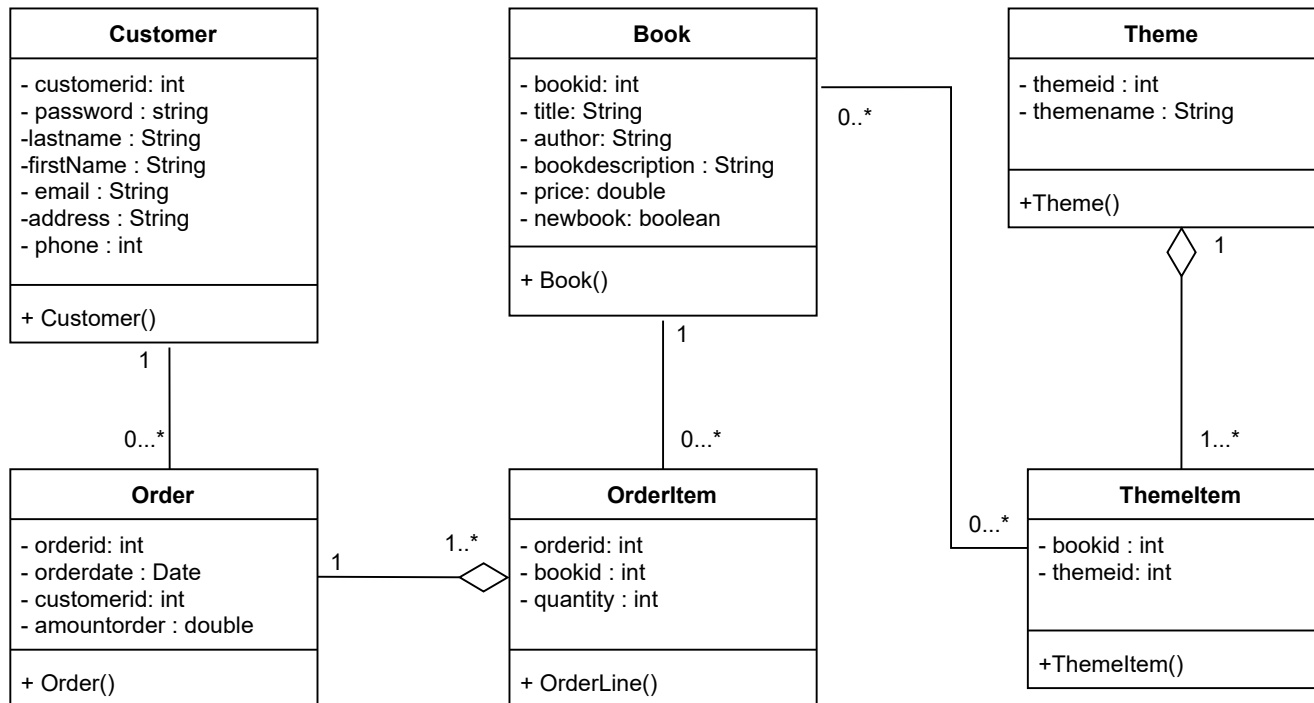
Customer

- customerid: int
- password : string
-lastname : String
-firstName : String
- email : String
-address : String
- phone : int

+ Customer()

Book

- bookid: int
- title: String
- author: String
- bookdescription : String
- price: double
- newbook: boolean

+ Book()

Theme

- themeid : int
- themename : String

+Theme()

0..*

1

1

1

0...*

0...*

1...*

Order

- orderid: int
- orderdate : Date
- customerid: int
- amountorder : double

+ Order()

1

1..*

OrderItem

- orderid: int
- bookid : int
- quantity : int

+ OrderLine()

0...*

ThemeItem

- bookid : int
- themeid: int

+ThemeItem()